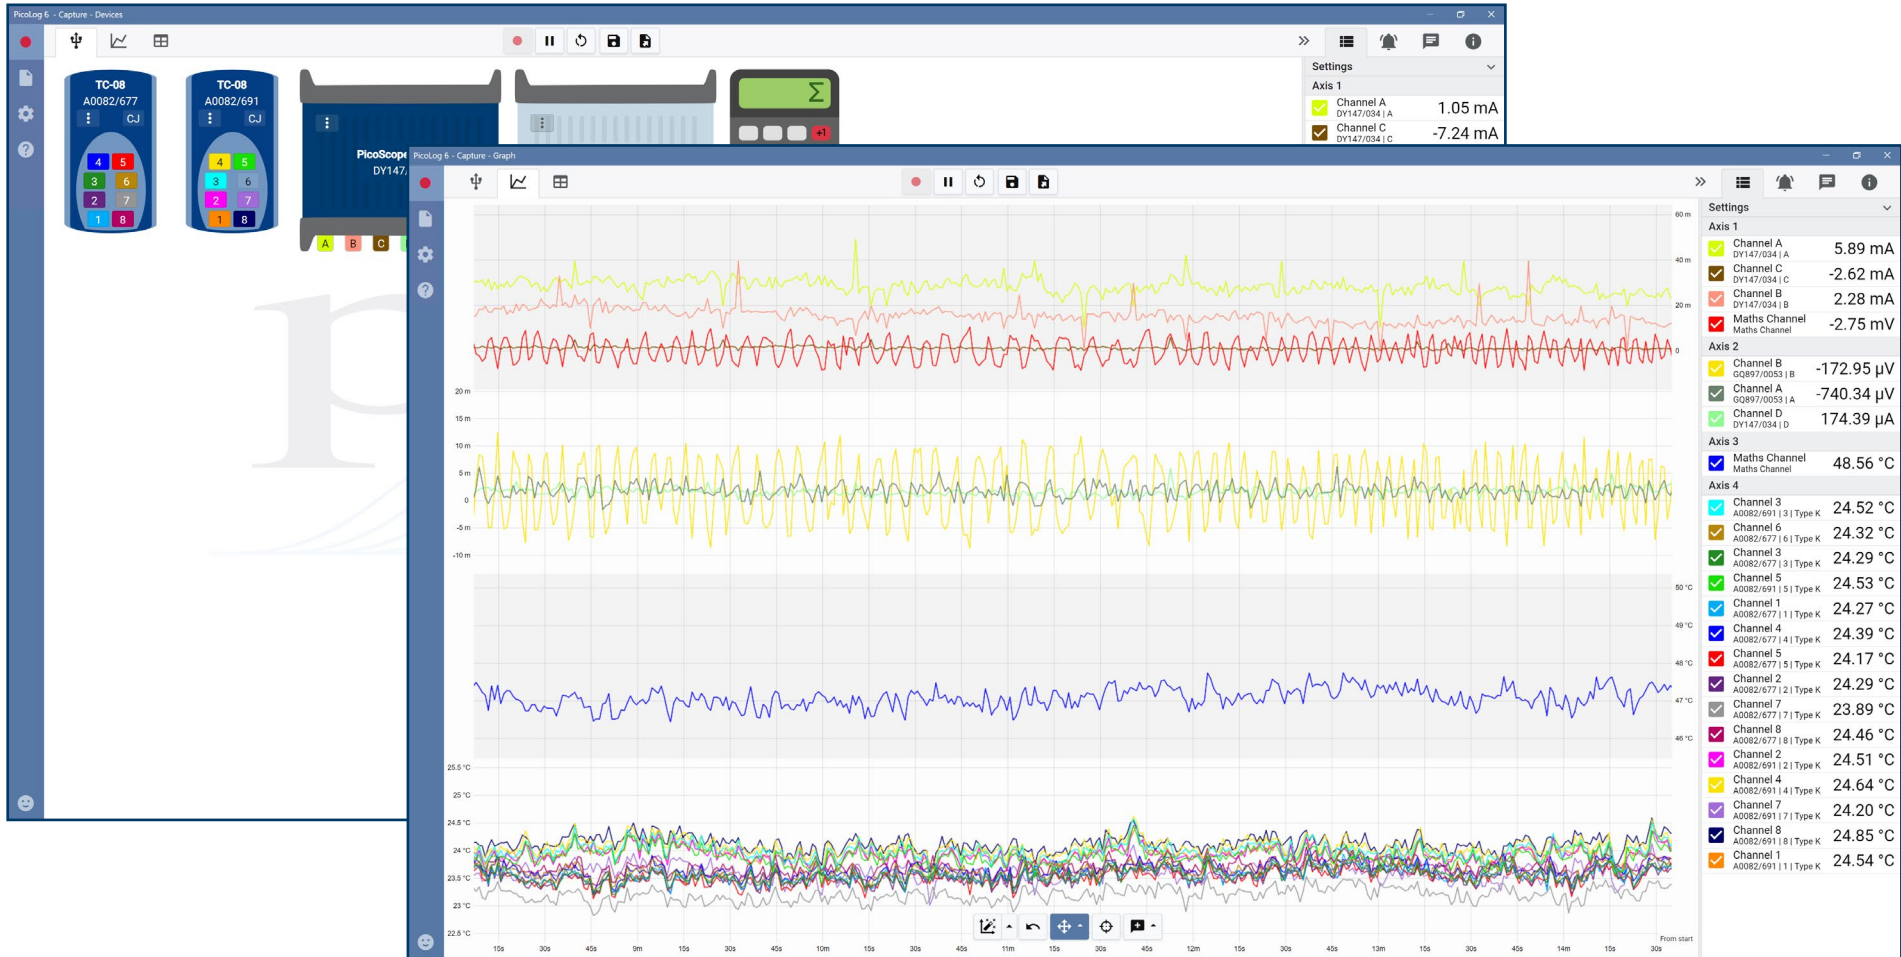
PicoLog 6 - Capture - Devices

TC-08
A0082/677
CJ
4 5
3 6
2 7
1 8

TC-08
A0082/691
CJ
4 5
3 6
2 7
1 8

PicoScope
DY147/

A B C

+1

Settings
Axis 1
Channel A
DY147/034 | A
1.05 mA
Channel C
DY147/034 | C
-7.24 mA

PicoLog 6 - Capture - Graph

Settings
Axis 1
Channel A
DY147/034 | A
5.89 mA
Channel C
DY147/034 | C
-2.62 mA
Channel B
DY147/034 | B
2.28 mA
Maths Channel
Maths Channel
-2.75 mV
Axis 2
Channel B
GQ897/0053 | B
-172.95 µV
Channel A
GQ897/0053 | A
-740.34 µV
Channel D
DY147/034 | D
174.39 µA
Axis 3
Maths Channel
Maths Channel
48.56 °C
Axis 4
Channel 3
A0082/691 | 3 | Type K
24.52 °C
Channel 6
A0082/677 | 6 | Type K
24.32 °C
Channel 3
A0082/677 | 3 | Type K
24.29 °C
Channel 5
A0082/691 | 5 | Type K
24.53 °C
Channel 1
A0082/677 | 1 | Type K
24.27 °C
Channel 4
A0082/677 | 4 | Type K
24.39 °C
Channel 5
A0082/677 | 5 | Type K
24.17 °C
Channel 2
A0082/677 | 2 | Type K
24.29 °C
Channel 7
A0082/677 | 7 | Type K
23.89 °C
Channel 8
A0082/677 | 8 | Type K
24.46 °C
Channel 2
A0082/691 | 2 | Type K
24.51 °C
Channel 4
A0082/691 | 4 | Type K
24.64 °C
Channel 7
A0082/691 | 7 | Type K
24.20 °C
Channel 8
A0082/691 | 8 | Type K
24.85 °C
Channel 1
A0082/691 | 1 | Type K
24.54 °C

60 m
40 m
20 m
0
20 m
15 m
10 m
5 m
0
-5 m
-10 m
50 °C
49 °C
48 °C
47 °C
46 °C
25.5 °C
25 °C
24.5 °C
24 °C
23.5 °C
23 °C
22.5 °C

15s 30s 45s 9m 15s 30s 45s 10m 15s 30s 45s 11m 15s 30s 45s 12m 15s 30s 45s 13m 15s 30s 45s 14m 15s 30s
From start